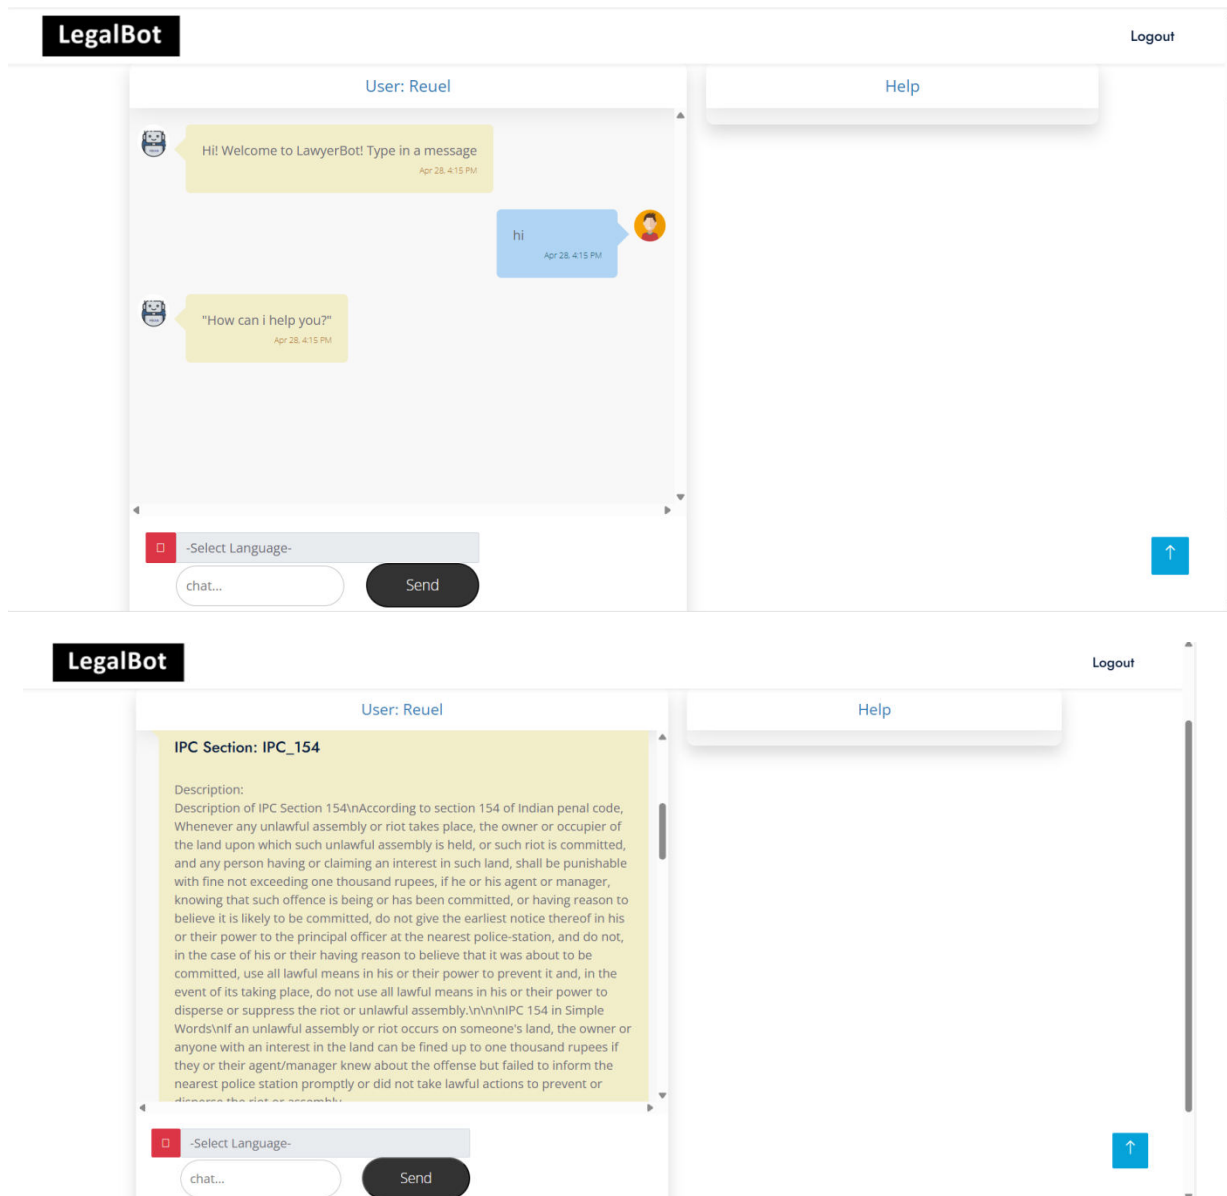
LegalBot

Logout

User: Reuel

Help

Hi! Welcome to LawyerBot! Type in a message
Apr 28, 4:15 PM

hi
Apr 28, 4:15 PM

"How can i help you?"
Apr 28, 4:15 PM

-Select Language-

chat...

Send

LegalBot

Logout

User: Reuel

Help

IPC Section: IPC_154

Description:
Description of IPC Section 154\nAccording to section 154 of Indian penal code, Whenever any unlawful assembly or riot takes place, the owner or occupier of the land upon which such unlawful assembly is held, or such riot is committed, and any person having or claiming an interest in such land, shall be punishable with fine not exceeding one thousand rupees, if he or his agent or manager, knowing that such offence is being or has been committed, or having reason to believe it is likely to be committed, do not give the earliest notice thereof in his or their power to the principal officer at the nearest police-station, and do not, in the case of his or their having reason to believe that it was about to be committed, use all lawful means in his or their power to prevent it and, in the event of its taking place, do not use all lawful means in his or their power to disperse or suppress the riot or unlawful assembly.\n\n\nIPC 154 in Simple Words\nIf an unlawful assembly or riot occurs on someone's land, the owner or anyone with an interest in the land can be fined up to one thousand rupees if they or their agent/manager knew about the offense but failed to inform the nearest police station promptly or did not take lawful actions to prevent or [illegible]

-Select Language-

chat...

Send